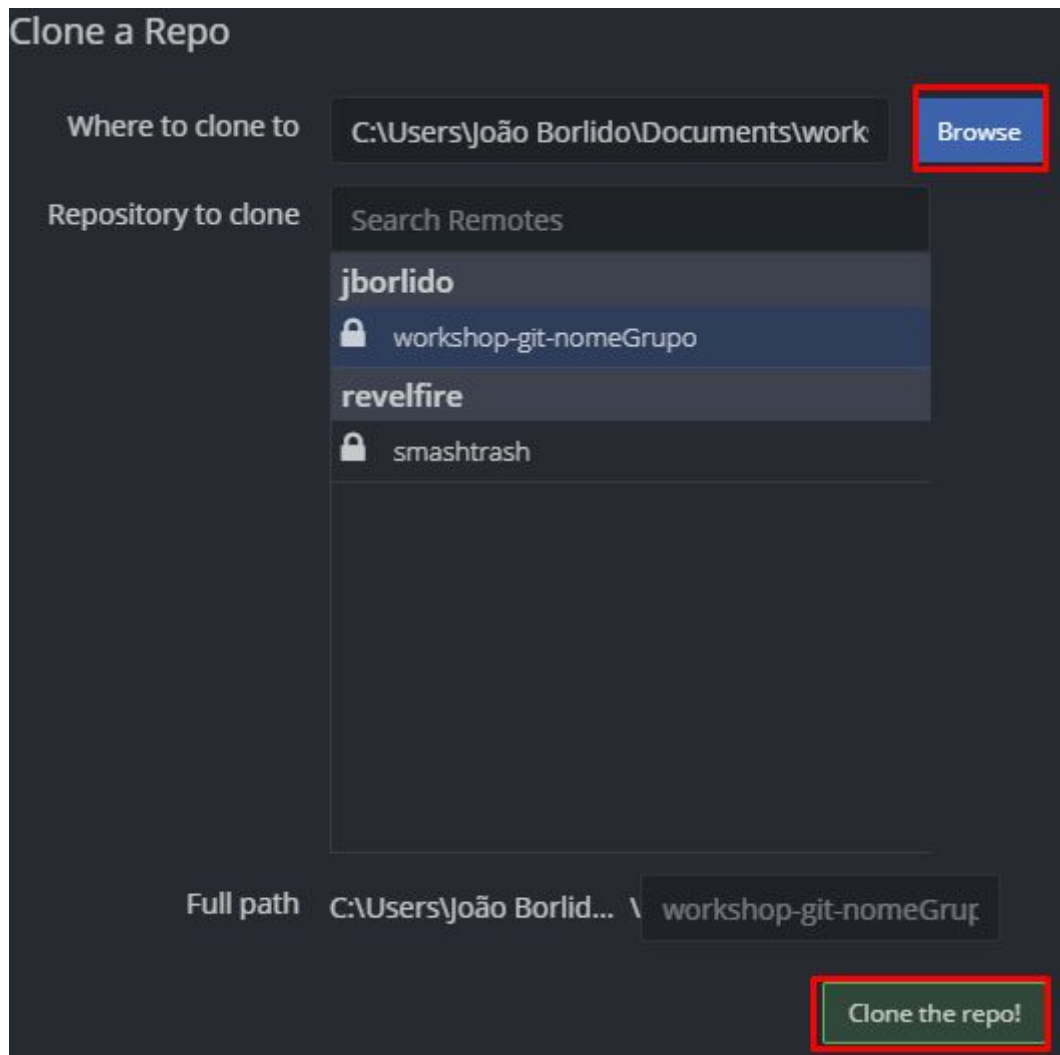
Clone a Repo

Where to clone to C:\Users\João Borlido\Documents\work Browse

Repository to clone Search Remotes

jborlido

workshop-git-nomeGrupo

revelfire

smashtrash

Full path C:\Users\João Borlid... \ workshop-git-nomeGrup

Clone the repo!